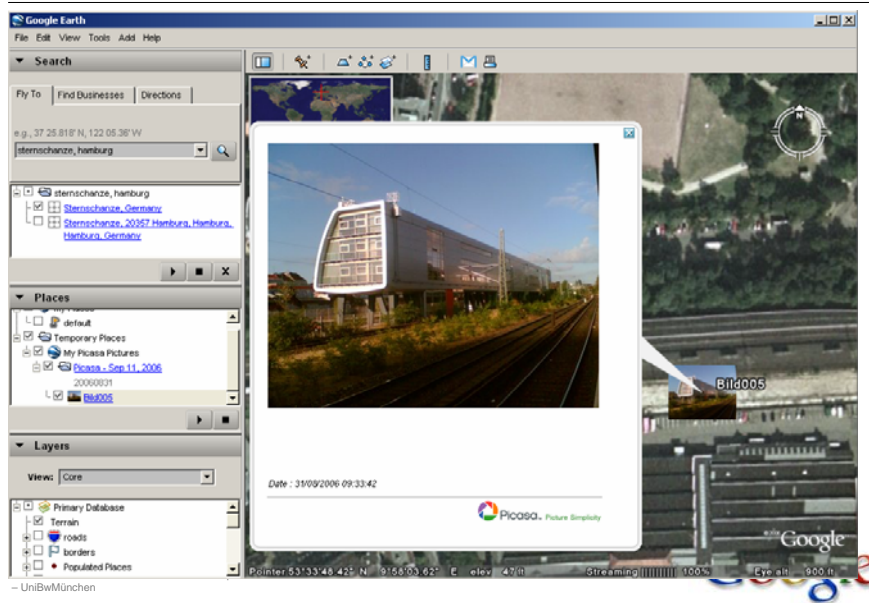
Google Earth

File Edit View Tools Add Help

Search

Fly To | Find Businesses | Directions

e.g., 37 25.818' N, 122 05.36' W

sternschanze, hamburg

sternschanze, hamburg

Sternschanze, Germany

Sternschanze, 20357 Hamburg, Hamburg, Hamburg, Germany

Places

default

Temporary Places

My Picasa Pictures

Picasa - Sep 11, 2006

20060831

Bild005

Layers

View: Core

Primary Database

Terrain

roads

borders

Populated Places

Date : 31/08/2006 09:33:42

Picasa. Picture Simplicity

Bild005

N

Google

Pointer 53°33'48.42" N 9°58'03.62" E elev 47 ft

Streaming |||||||||| 100%

Eye alt 900 ft

– UniBwMünchen